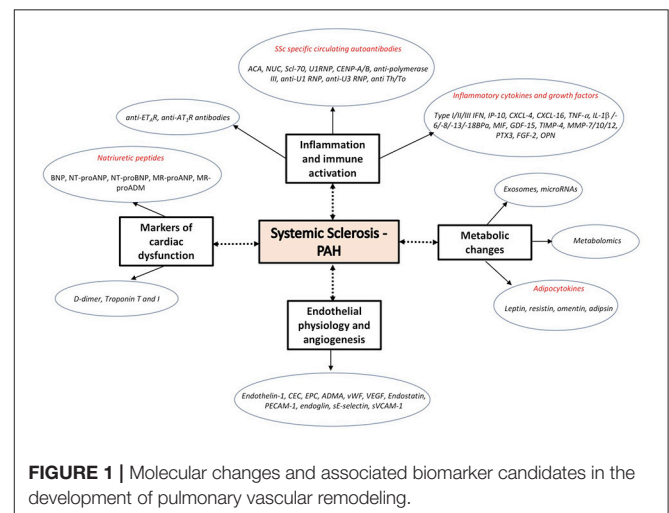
SSc specific circulating autoantibodies

ACA, NUC, Scl-70, U1RNP, CENP-A/B, anti-polymerase III, anti-U1 RNP, anti-U3 RNP, anti Th/To

anti-ET$_A$R, anti-AT$_1$R antibodies

Inflammation and immune activation

Inflammatory cytokines and growth factors

Type I/II/III IFN, IP-10, CXCL-4, CXCL-16, TNF-α, IL-1β/-6/-8/-13/-18BPa, MIF, GDF-15, TIMP-4, MMP-7/10/12, PTX3, FGF-2, OPN

Natriuretic peptides

BNP, NT-proANP, NT-proBNP, MR-proANP, MR-proADM

Markers of cardiac dysfunction

Systemic Sclerosis - PAH

Metabolic changes

Exosomes, microRNAs

Metabolomics

Adipocytokines

Leptin, resistin, omentin, adipsin

D-dimer, Troponin T and I

Endothelial physiology and angiogenesis

Endothelin-1, CEC, EPC, ADMA, vWF, VEGF, Endostatin, PECAM-1, endoglin, sE-selectin, sVCAM-1

FIGURE 1 | Molecular changes and associated biomarker candidates in the development of pulmonary vascular remodeling.